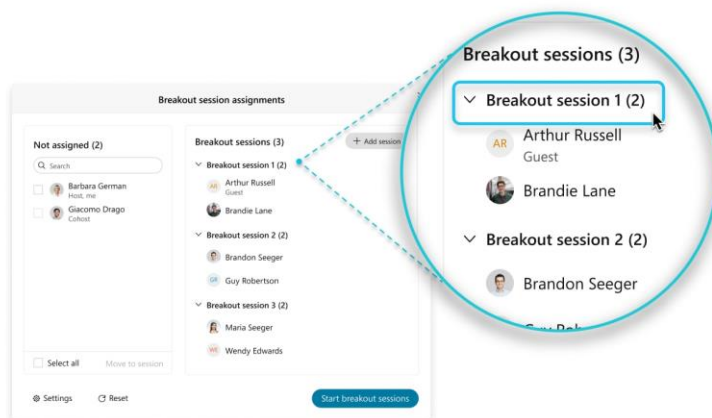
Breakout session assignments

Not assigned (2)

Search

Barbara German
Host, me

Giacomo Drago
Cohost

Select all

Move to session

Breakout sessions (3)

+ Add session

Breakout session 1 (2)

AR Arthur Russell
Guest

Brandie Lane

Breakout session 2 (2)

Brandon Seeger

GR Guy Robertson

Breakout session 3 (2)

Maria Seeger

WE Wendy Edwards

Settings

Reset

Start breakout sessions

Breakout sessions (3)

Breakout session 1 (2)

AR Arthur Russell
Guest

Brandie Lane

Breakout session 2 (2)

Brandon Seeger

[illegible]